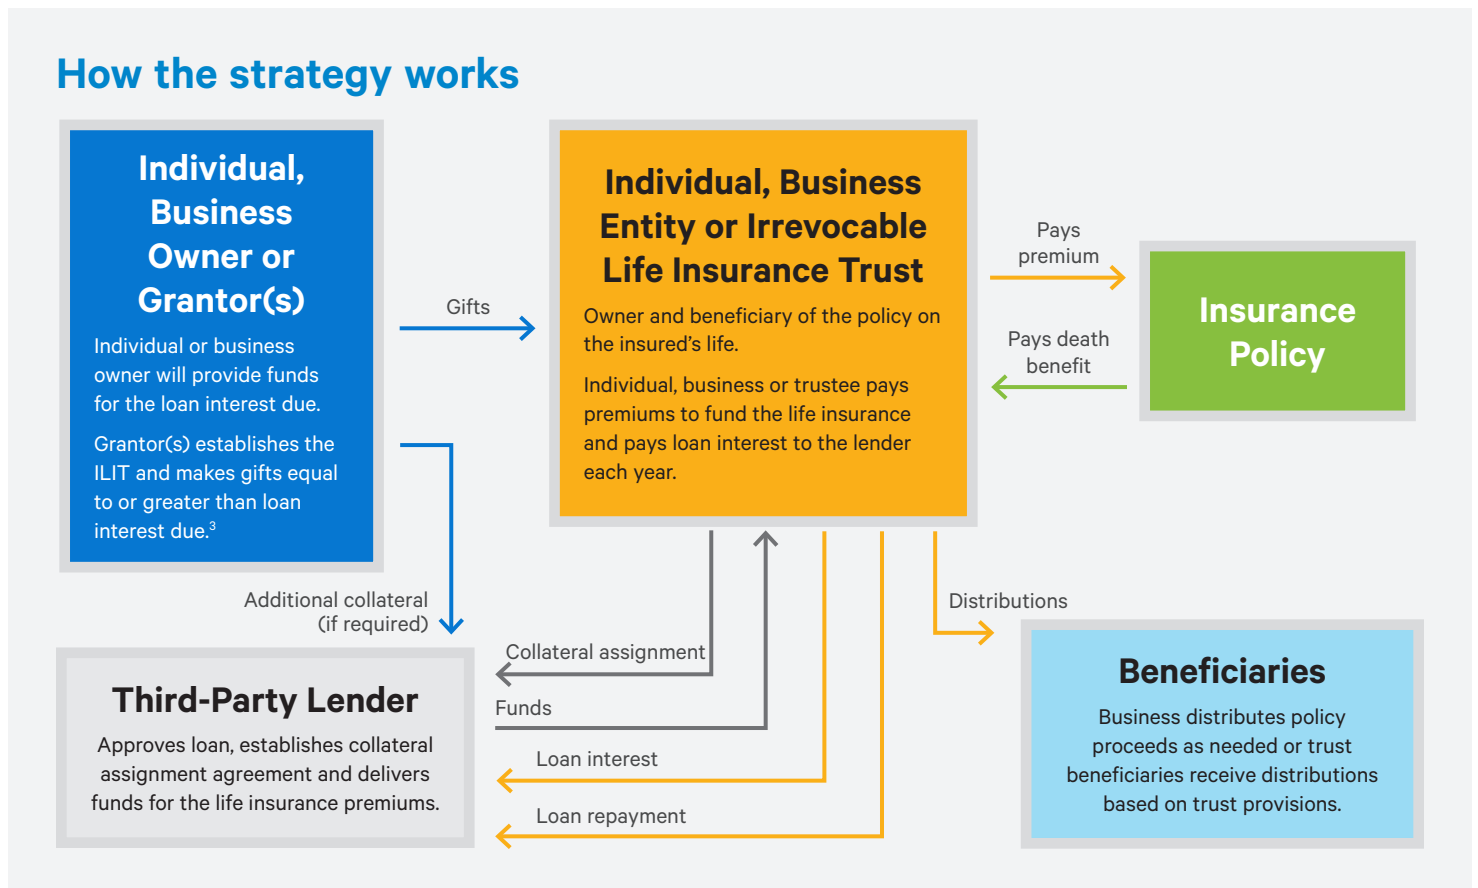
How the strategy works

Individual, Business Owner or Grantor(s)

Individual or business owner will provide funds for the loan interest due.

Grantor(s) establishes the ILIT and makes gifts equal to or greater than loan interest due.$^3$

Gifts

Individual, Business Entity or Irrevocable Life Insurance Trust

Owner and beneficiary of the policy on the insured's life.

Individual, business or trustee pays premiums to fund the life insurance and pays loan interest to the lender each year.

Pays premium

Pays death benefit

Insurance Policy

Additional collateral (if required)

Collateral assignment

Funds

Loan interest

Loan repayment

Distributions

Third-Party Lender

Approves loan, establishes collateral assignment agreement and delivers funds for the life insurance premiums.

Beneficiaries

Business distributes policy proceeds as needed or trust beneficiaries receive distributions based on trust provisions.